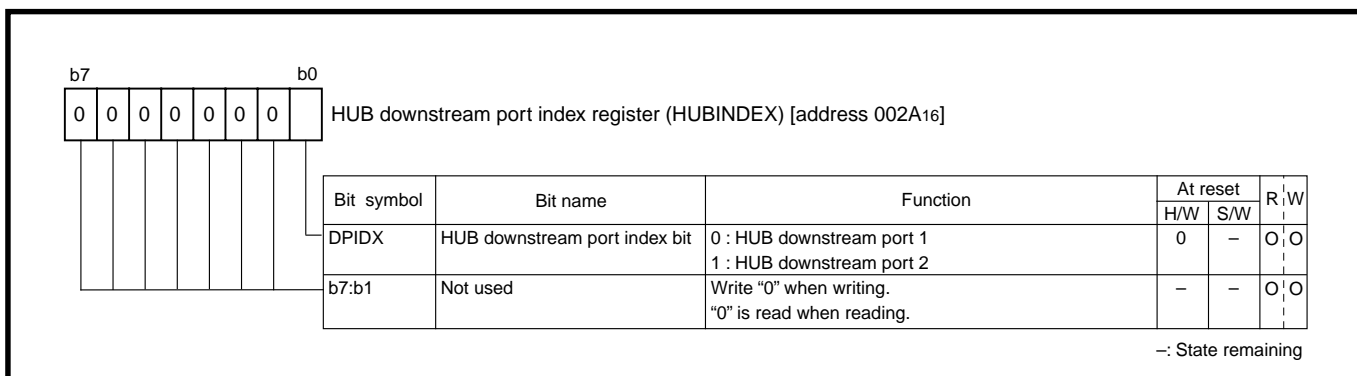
b7 b0

0 0 0 0 0 0 0

HUB downstream port index register (HUBINDEX) [address 002A$_{16}$]

| Bit symbol | Bit name | Function | At reset H/W | At reset S/W | R | W |
|---|---|---|---|---|---|---|
| DPIDX | HUB downstream port index bit | 0 : HUB downstream port 1<br>1 : HUB downstream port 2 | 0 | – | O | O |
| b7:b1 | Not used | Write “0” when writing.<br>“0” is read when reading. | – | – | O | O |

–: State remaining